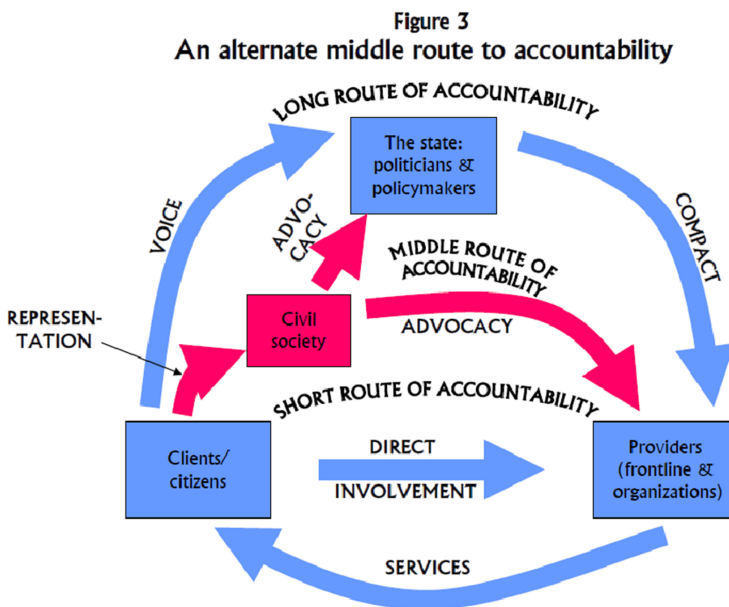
Figure 3
An alternate middle route to accountability

LONG ROUTE OF ACCOUNTABILITY

The state: politicians & policymakers

VOICE

COMPACT

ADVOCACY

MIDDLE ROUTE OF ACCOUNTABILITY

REPRESENTATION

Civil society

ADVOCACY

SHORT ROUTE OF ACCOUNTABILITY

Clients/ citizens

DIRECT

INVOLVEMENT

Providers (frontline & organizations)

SERVICES